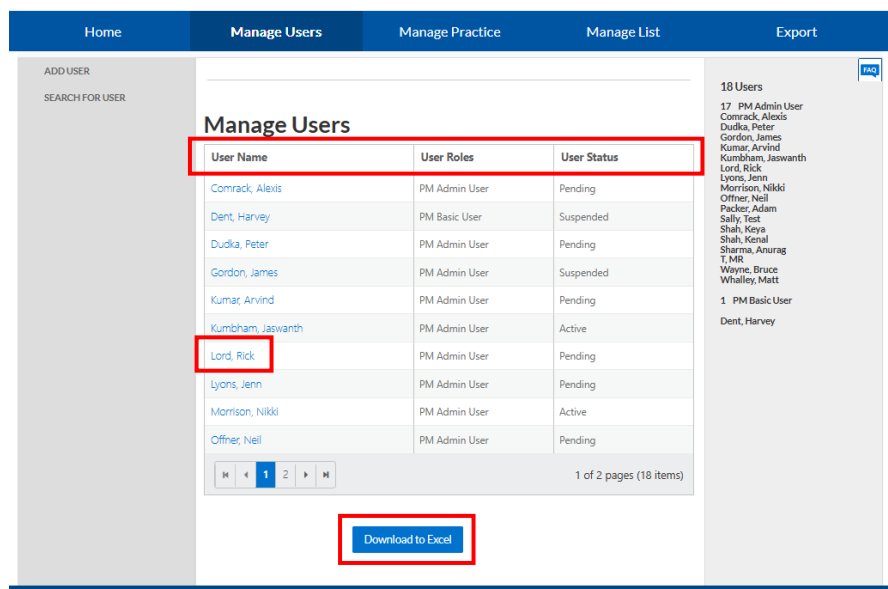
Home | Manage Users | Manage Practice | Manage List | Export

ADD USER

SEARCH FOR USER

Manage Users

| User Name | User Roles | User Status |
|---|---|---|
| Comrack, Alexis | PM Admin User | Pending |
| Dent, Harvey | PM Basic User | Suspended |
| Dudka, Peter | PM Admin User | Pending |
| Gordon, James | PM Admin User | Suspended |
| Kumar, Arvind | PM Admin User | Pending |
| Kumbham, Jaswanth | PM Admin User | Active |
| Lord, Rick | PM Admin User | Pending |
| Lyons, Jenn | PM Admin User | Pending |
| Morrison, Nikki | PM Admin User | Active |
| Offner, Neil | PM Admin User | Pending |

1 2

1 of 2 pages (18 items)

Download to Excel

FAQ

18 Users

17 PM Admin User
Comrack, Alexis
Dudka, Peter
Gordon, James
Kumar, Arvind
Kumbham, Jaswanth
Lord, Rick
Lyons, Jenn
Morrison, Nikki
Offner, Neil
Packer, Adam
Sally, Test
Shah, Keya
Shah, Kenal
Sharma, Anurag
T, MR
Wayne, Bruce
Whalley, Matt

1 PM Basic User

Dent, Harvey